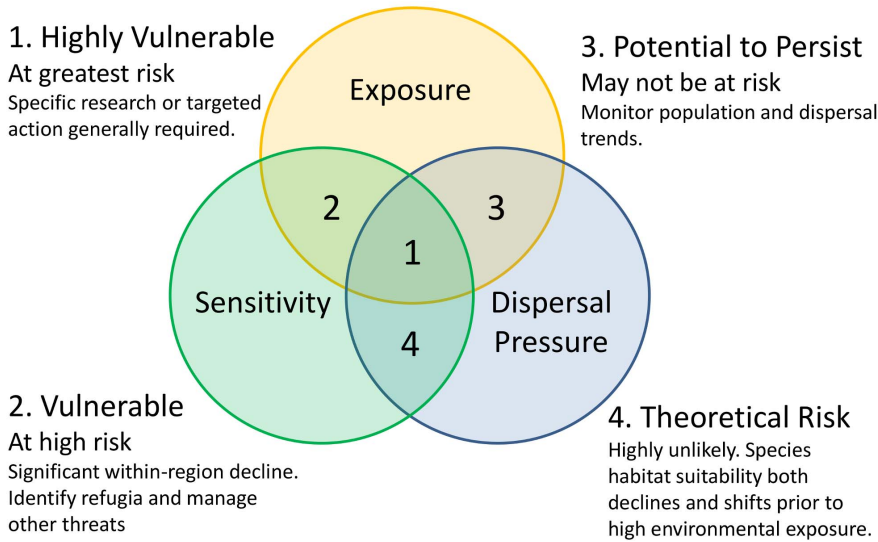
1. Highly Vulnerable
At greatest risk
Specific research or targeted action generally required.

3. Potential to Persist
May not be at risk
Monitor population and dispersal trends.

Exposure

2

3

1

Sensitivity

Dispersal Pressure

4

2. Vulnerable
At high risk
Significant within-region decline. Identify refugia and manage other threats

4. Theoretical Risk
Highly unlikely. Species habitat suitability both declines and shifts prior to high environmental exposure.